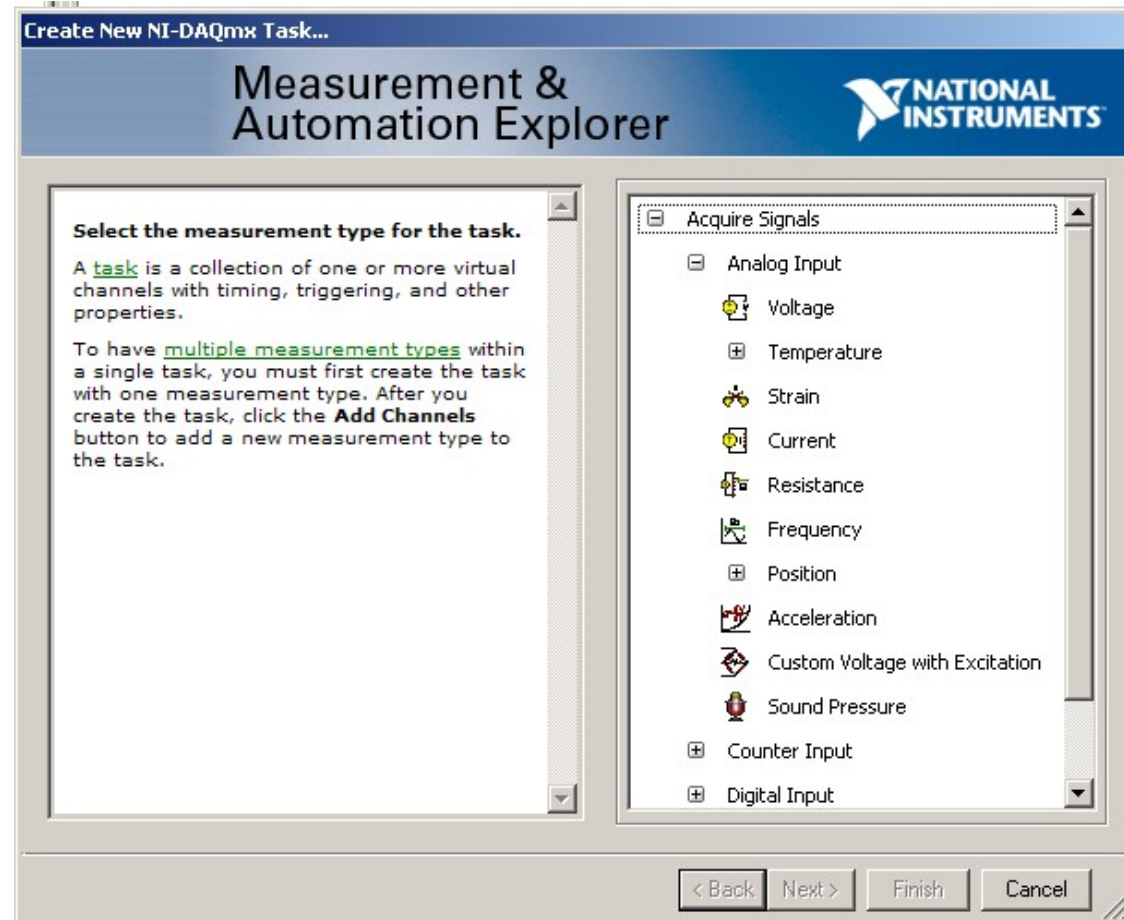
Create New NI-DAQmx Task...

Measurement & Automation Explorer

NATIONAL INSTRUMENTS

Select the measurement type for the task.

A task is a collection of one or more virtual channels with timing, triggering, and other properties.

To have multiple measurement types within a single task, you must first create the task with one measurement type. After you create the task, click the Add Channels button to add a new measurement type to the task.

Acquire Signals
Analog Input
Voltage
Temperature
Strain
Current
Resistance
Frequency
Position
Acceleration
Custom Voltage with Excitation
Sound Pressure
Counter Input
Digital Input

< Back | Next > | Finish | Cancel